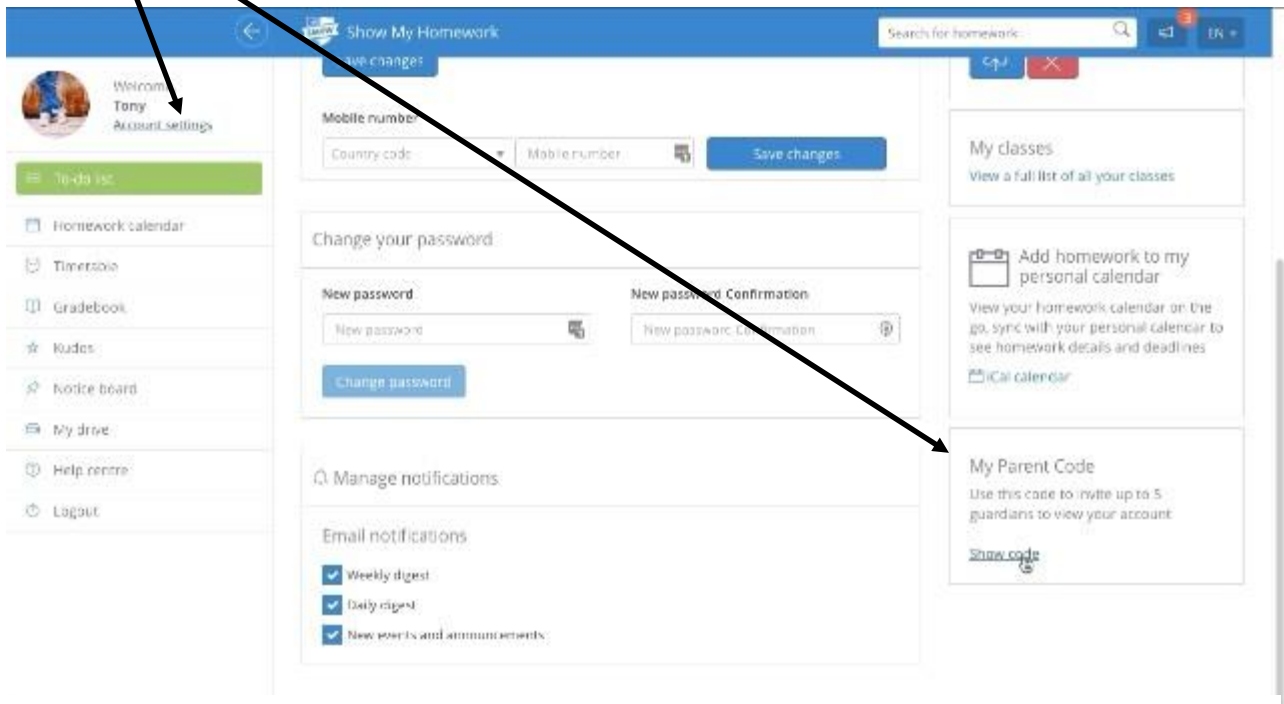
Show My Homework

Search for homework

3

EN

Welcom
Tony
Account settings

To-do list

Homework calendar

Timetable

Gradebook

Kudos

Notice board

My drive

Help centre

Logout

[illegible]ave changes

Mobile number

Country code

Mobile number

Save changes

Change your password

New password

New password

New password Confirmation

New password Confirmation

Change password

Manage notifications

Email notifications

Weekly digest

Daily digest

New events and announcements

My classes

View a full list of all your classes

Add homework to my personal calendar

View your homework calendar on the go, sync with your personal calendar to see homework details and deadlines

iCal calendar

My Parent Code

Use this code to invite up to 5 guardians to view your account

Show code